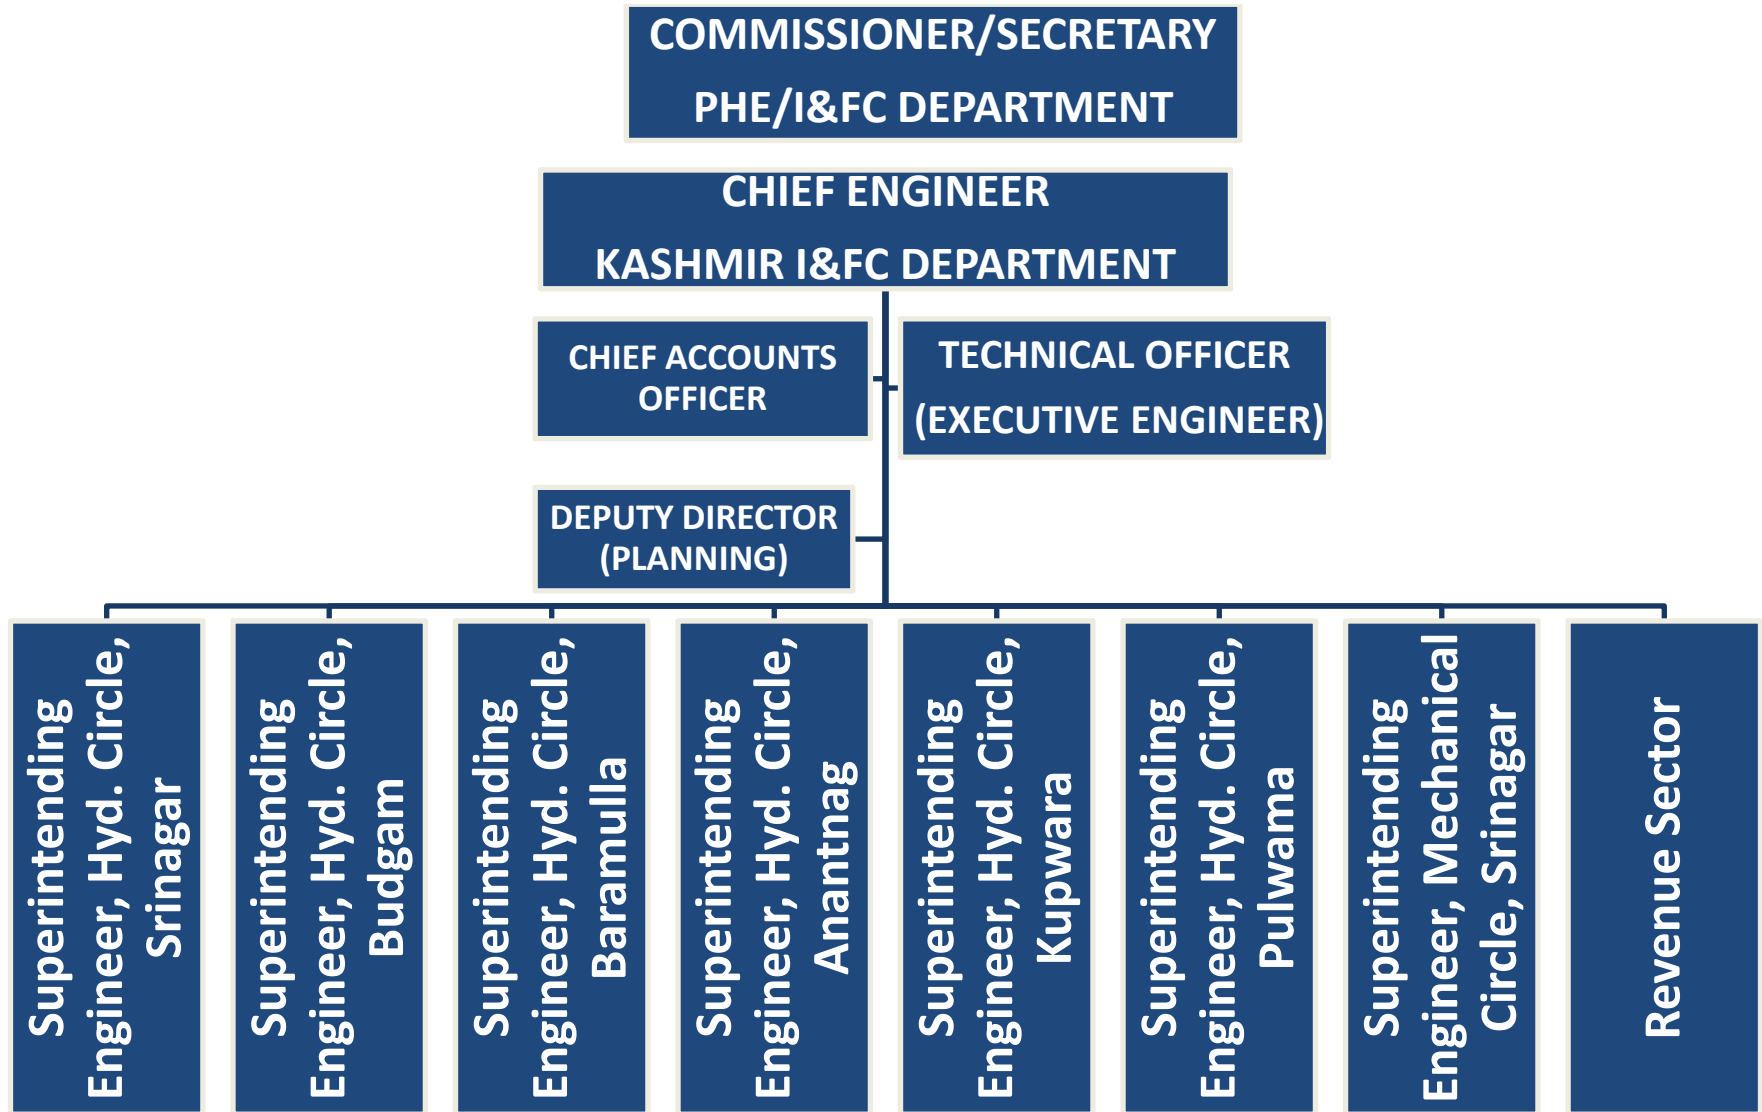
COMMISSIONER/SECRETARY
PHE/I&FC DEPARTMENT

CHIEF ENGINEER
KASHMIR I&FC DEPARTMENT

CHIEF ACCOUNTS OFFICER

TECHNICAL OFFICER
(EXECUTIVE ENGINEER)

DEPUTY DIRECTOR (PLANNING)

Superintending Engineer, Hyd. Circle, Srinagar

Superintending Engineer, Hyd. Circle, Budgam

Superintending Engineer, Hyd. Circle, Baramulla

Superintending Engineer, Hyd. Circle, Anantnag

Superintending Engineer, Hyd. Circle, Kupwara

Superintending Engineer, Hyd. Circle, Pulwama

Superintending Engineer, Mechanical Circle, Srinagar

Revenue Sector